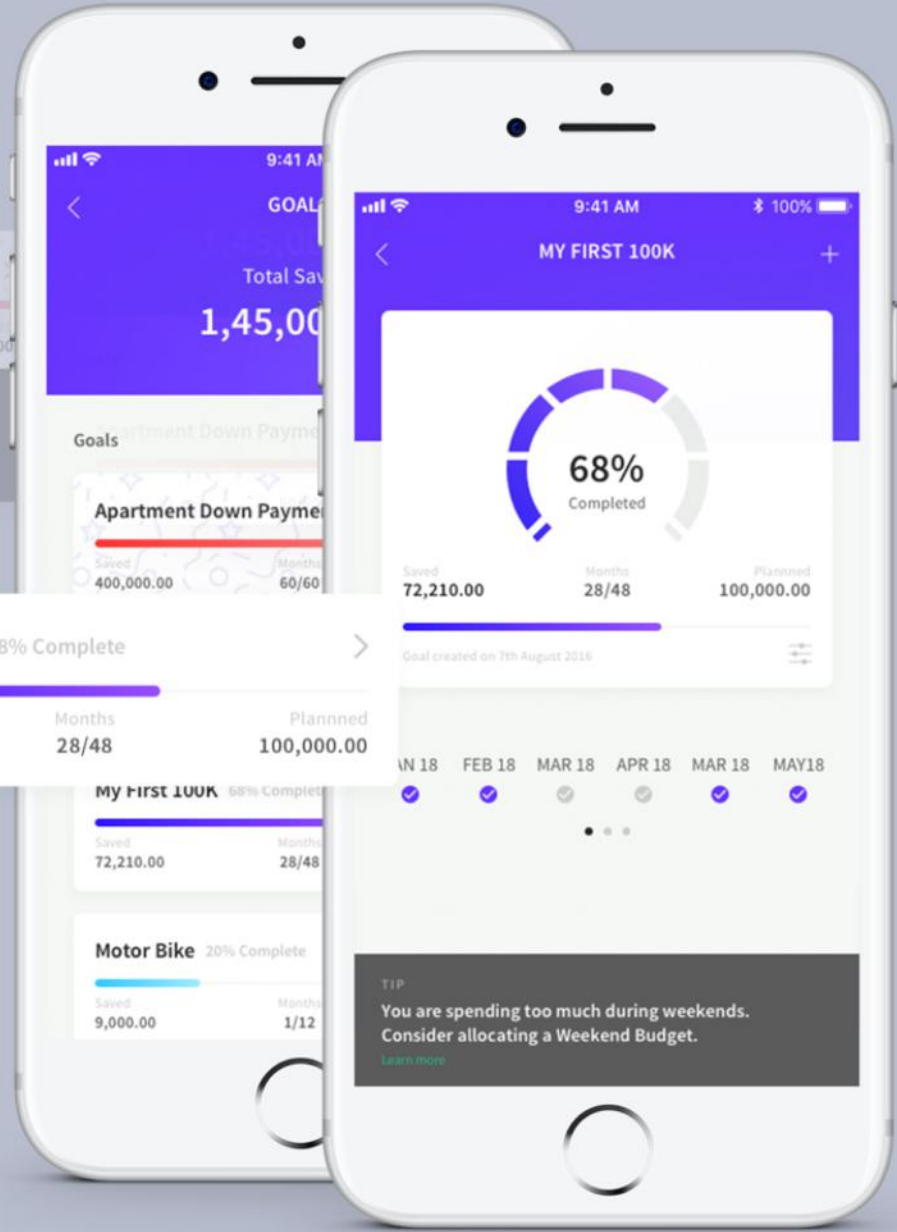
9:41 AM
GOAL
Total Sav
1,45,00
Goals
Apartment Down Payme
Apartment Down Paymen
Saved
400,000.00
Months
60/60
8% Complete
Months
28/48
Plannned
100,000.00
My First 100K 68% Complete
Saved
72,210.00
Months
28/48
Motor Bike 20% Complete
Saved
9,000.00
Months
1/12

9:41 AM
100%
MY FIRST 100K
+
68%
Completed
Saved
72,210.00
Months
28/48
Plannned
100,000.00
Goal created on 7th August 2016
AN 18
FEB 18
MAR 18
APR 18
MAR 18
MAY18
TIP
You are spending too much during weekends. Consider allocating a Weekend Budget.
Learn more